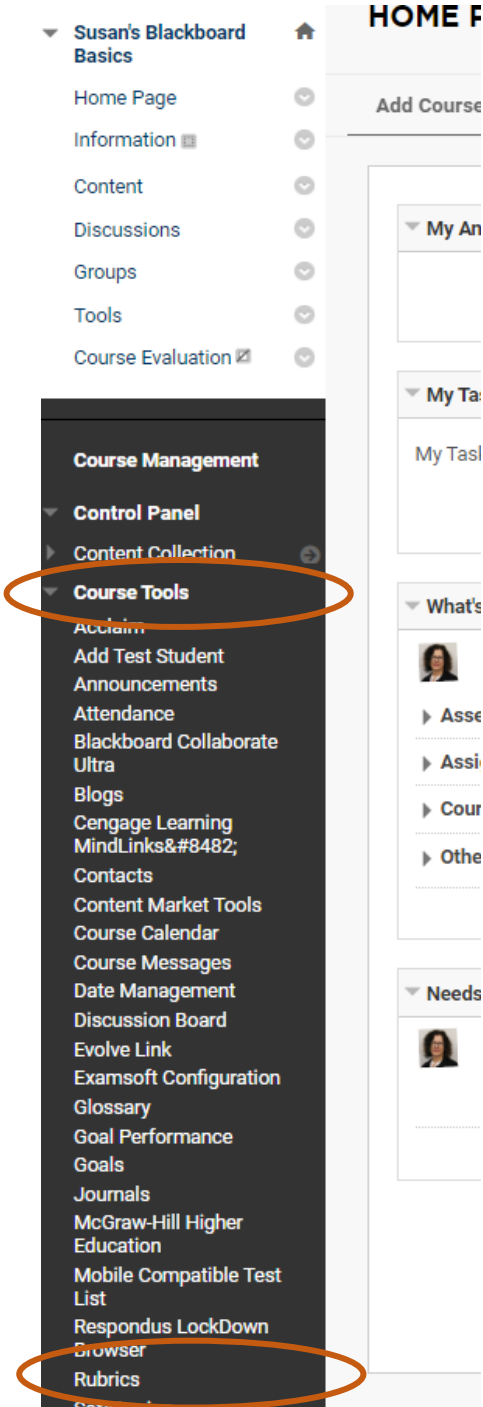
Susan's Blackboard Basics

Home Page

Information

Content

Discussions

Groups

Tools

Course Evaluation

Course Management

Control Panel

Content Collection

Course Tools

Acclaim

Add Test Student

Announcements

Attendance

Blackboard Collaborate Ultra

Blogs

Cengage Learning MindLinks&#8482;

Contacts

Content Market Tools

Course Calendar

Course Messages

Date Management

Discussion Board

Evolve Link

Examsoft Configuration

Glossary

Goal Performance

Goals

Journals

McGraw-Hill Higher Education

Mobile Compatible Test List

Respondus LockDown Browser

Rubrics

HOME P

Add Course

My An

My Tas

My Tasl

What's

Asse

Assi

Cour

Othe

Needs